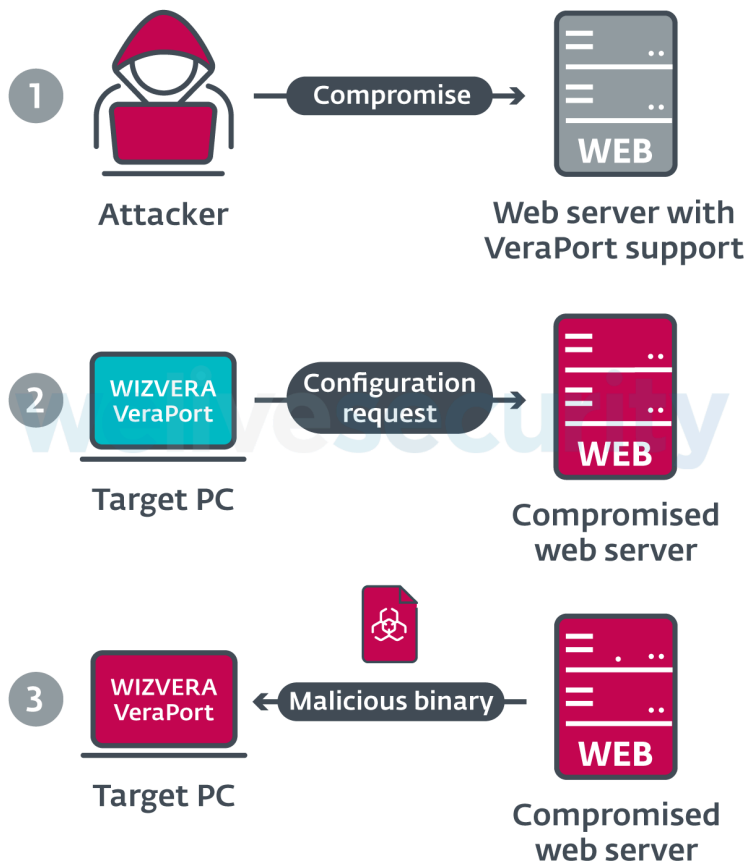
1

Compromise

WEB

Attacker

Web server with VeraPort support

2

WIZVERA VeraPort

Configuration request

WEB

welivesecurity

Target PC

Compromised web server

3

WIZVERA VeraPort

Malicious binary

WEB

Target PC

Compromised web server